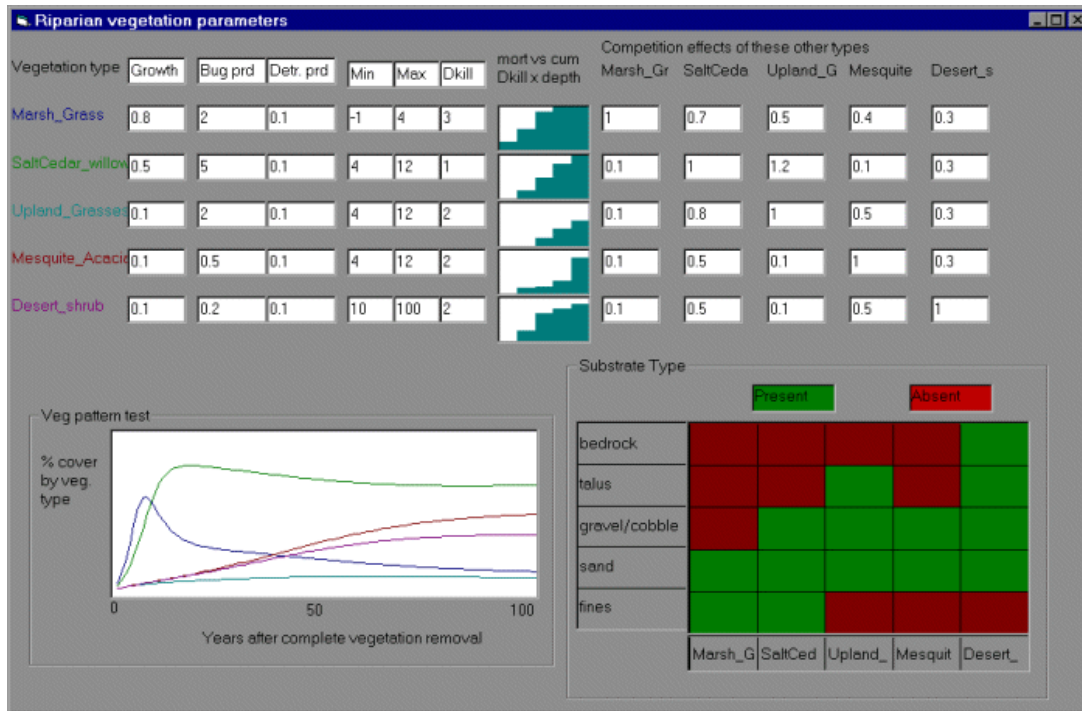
Riparian vegetation parameters

| Vegetation type | Growth | Bug prd | Detr. prd | Min | Max | Dkill | mort vs cum Dkill x depth | Marsh_Gr | SaltCeda | Upland_G | Mesquite | Desert_s |
|---|---|---|---|---|---|---|---|---|---|---|---|---|
| Marsh_Grass | 0.8 | 2 | 0.1 | -1 | 4 | 3 | | 1 | 0.7 | 0.5 | 0.4 | 0.3 |
| SaltCedar_willow | 0.5 | 5 | 0.1 | 4 | 12 | 1 | | 0.1 | 1 | 1.2 | 0.1 | 0.3 |
| Upland_Grasses | 0.1 | 2 | 0.1 | 4 | 12 | 2 | | 0.1 | 0.8 | 1 | 0.5 | 0.3 |
| Mesquite_Acacia | 0.1 | 0.5 | 0.1 | 4 | 12 | 2 | | 0.1 | 0.5 | 0.1 | 1 | 0.3 |
| Desert_shrub | 0.1 | 0.2 | 0.1 | 10 | 100 | 2 | | 0.1 | 0.5 | 0.1 | 0.5 | 1 |

Competition effects of these other types

Veg pattern test

% cover by veg. type

0 50 100

Years after complete vegetation removal

Substrate Type

Present Absent

| | Marsh_G | SaltCed | Upland_ | Mesquit | Desert_ |
|---|---|---|---|---|---|
| bedrock | | | | | |
| talus | | | | | |
| gravel/cobble | | | | | |
| sand | | | | | |
| fines | | | | | |